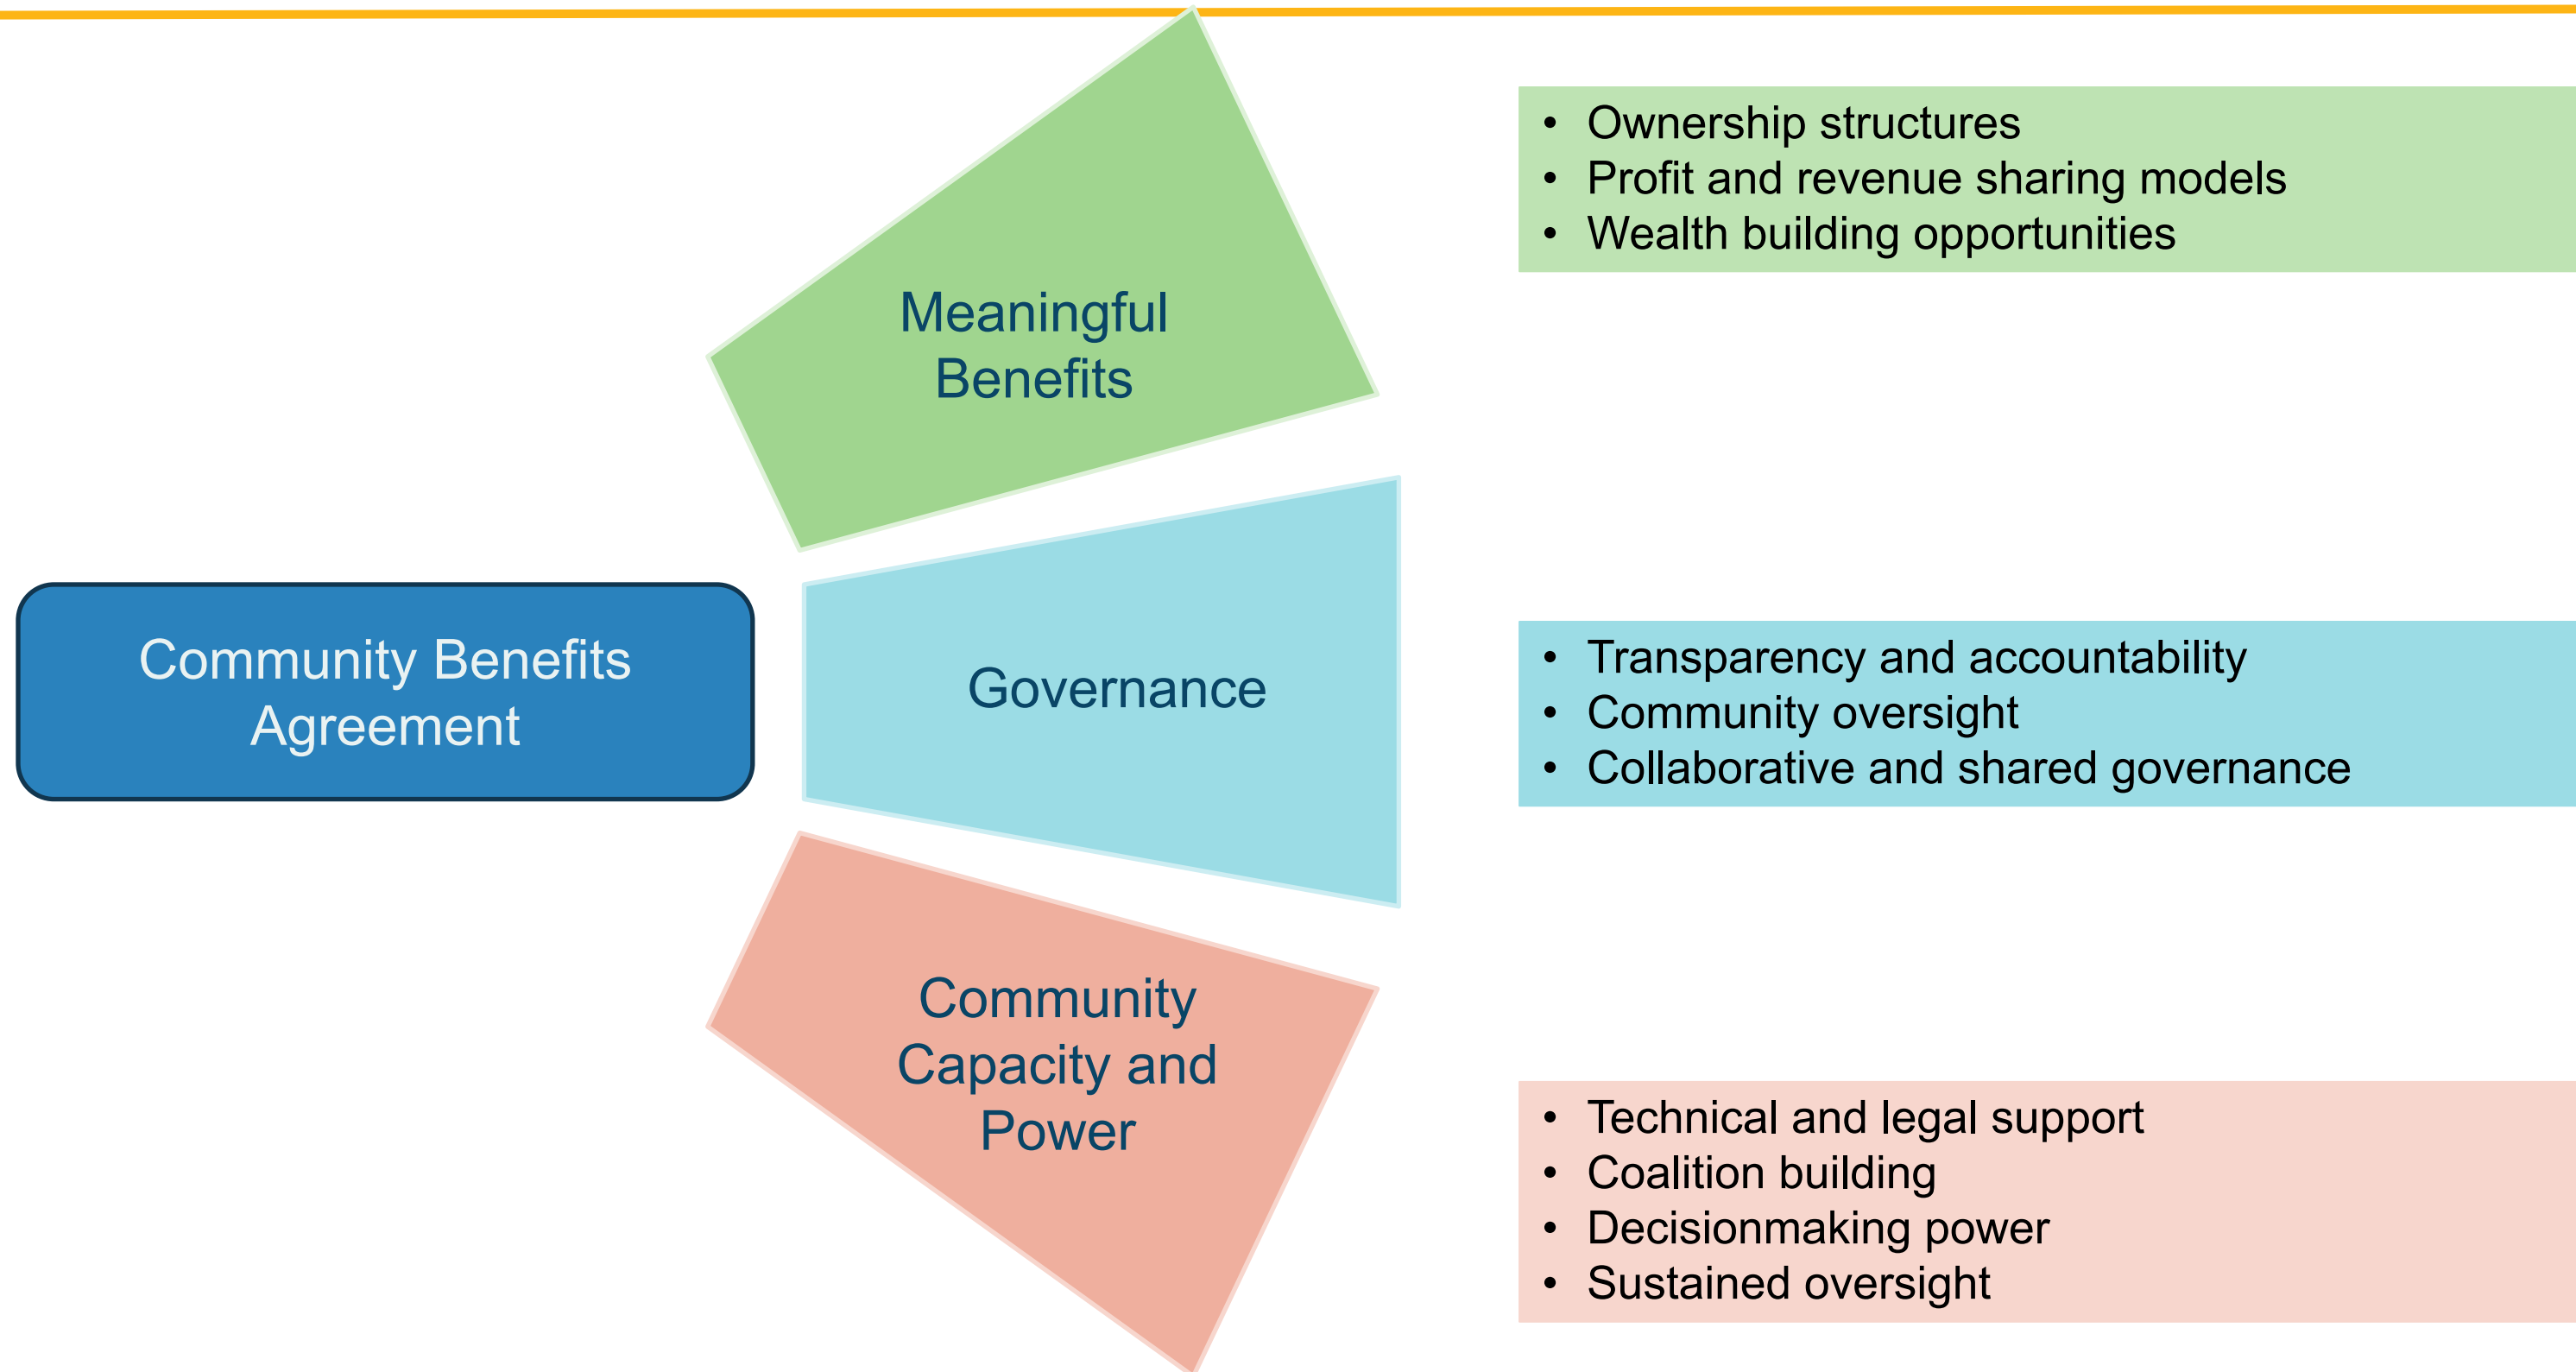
Community Benefits Agreement

Meaningful Benefits

- Ownership structures
- Profit and revenue sharing models
- Wealth building opportunities

Governance

- Transparency and accountability
- Community oversight
- Collaborative and shared governance

Community Capacity and Power

- Technical and legal support
- Coalition building
- Decisionmaking power
- Sustained oversight